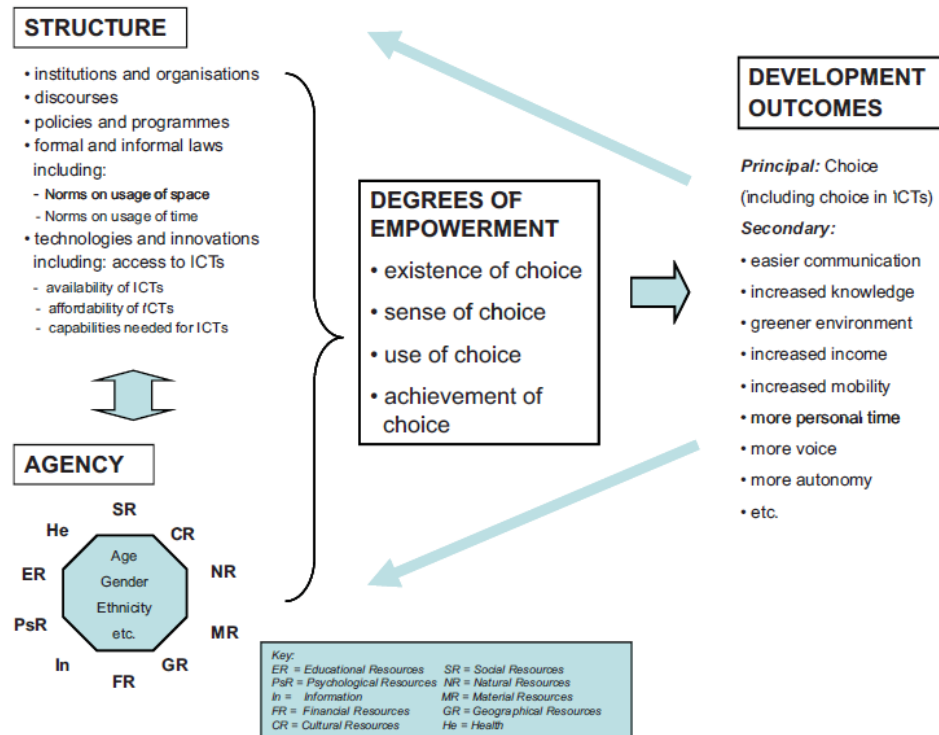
STRUCTURE

• institutions and organisations
• discourses
• policies and programmes
• formal and informal laws including:
- Norms on usage of space
- Norms on usage of time
• technologies and innovations including: access to ICTs
- availability of ICTs
- affordability of ICTs
- capabilities needed for ICTs

AGENCY

SR
CR
NR
MR
GR
FR
In
PsR
ER
He

Age
Gender
Ethnicity
etc.

DEGREES OF EMPOWERMENT
• existence of choice
• sense of choice
• use of choice
• achievement of choice

DEVELOPMENT OUTCOMES

Principal: Choice (including choice in ICTs)
Secondary:
• easier communication
• increased knowledge
• greener environment
• increased income
• increased mobility
• more personal time
• more voice
• more autonomy
• etc.

Key:
ER = Educational Resources
PsR = Psychological Resources
In = Information
FR = Financial Resources
CR = Cultural Resources
SR = Social Resources
NR = Natural Resources
MR = Material Resources
GR = Geographical Resources
He = Health